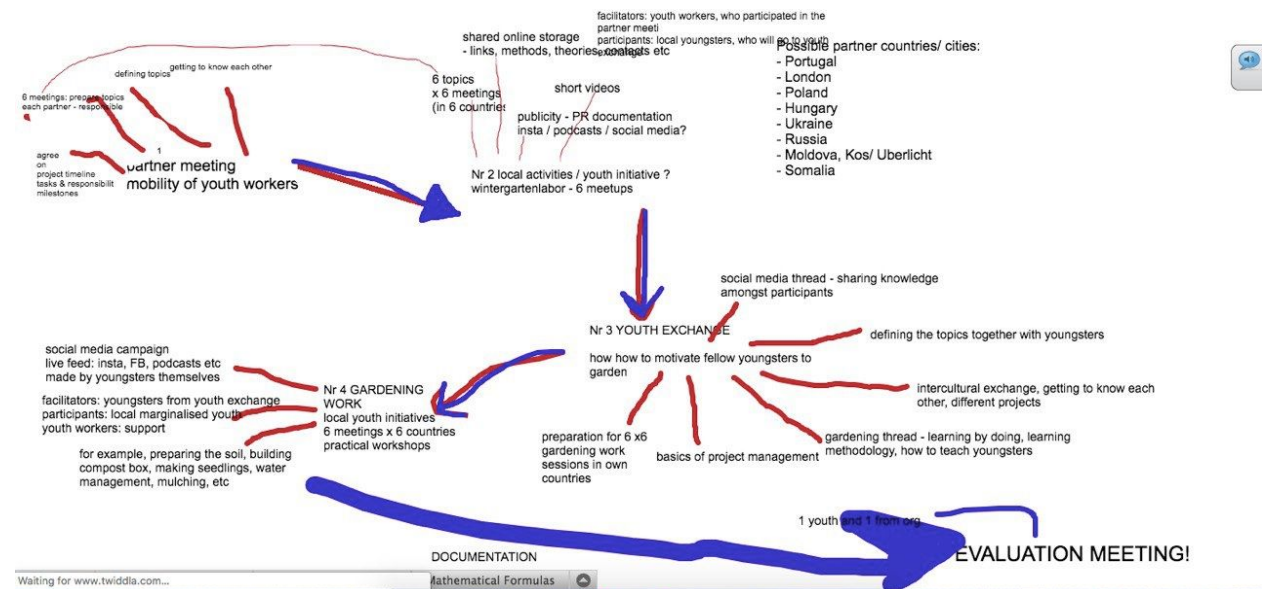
getting to know each other

defining topics

6 meetings: prepare topics
each partner - responsible

1

agree
on
project timeline
tasks & responsibilit
milestones

partner meeting
mobility of youth workers

shared online storage
- links, methods, theories, contacts etc

facilitators: youth workers, who participated in the partner meeti
participants: local youngsters, who will go to youth exchange

6 topics
x 6 meetings
(in 6 countries

short videos

publicity - PR documentation
insta / podcasts / social media?

Nr 2 local activities / youth initiative ?
wintergartenlabor - 6 meetups

Possible partner countries/ cities:
- Portugal
- London
- Poland
- Hungary
- Ukraine
- Russia
- Moldova, Kos/ Uberlicht
- Somalia

social media thread - sharing knowledge amongst participants

Nr 3 YOUTH EXCHANGE

how how to motivate fellow youngsters to garden

defining the topics together with youngsters

intercultural exchange, getting to know each other, different projects

gardening thread - learning by doing, learning methodology, how to teach youngsters

basics of project management

preparation for 6 x6 gardening work sessions in own countries

social media campaign
live feed: insta, FB, podcasts etc
made by youngsters themselves

Nr 4 GARDENING WORK
local youth initiatives
6 meetings x 6 countries
practical workshops

facilitators: youngsters from youth exchange
participants: local marginalised youth
youth workers: support

for example, preparing the soil, building compost box, making seedlings, water management, mulching, etc

1 youth and 1 from org

EVALUATION MEETING!

DOCUMENTATION

Waiting for www.twiddla.com...

Mathematical Formulas